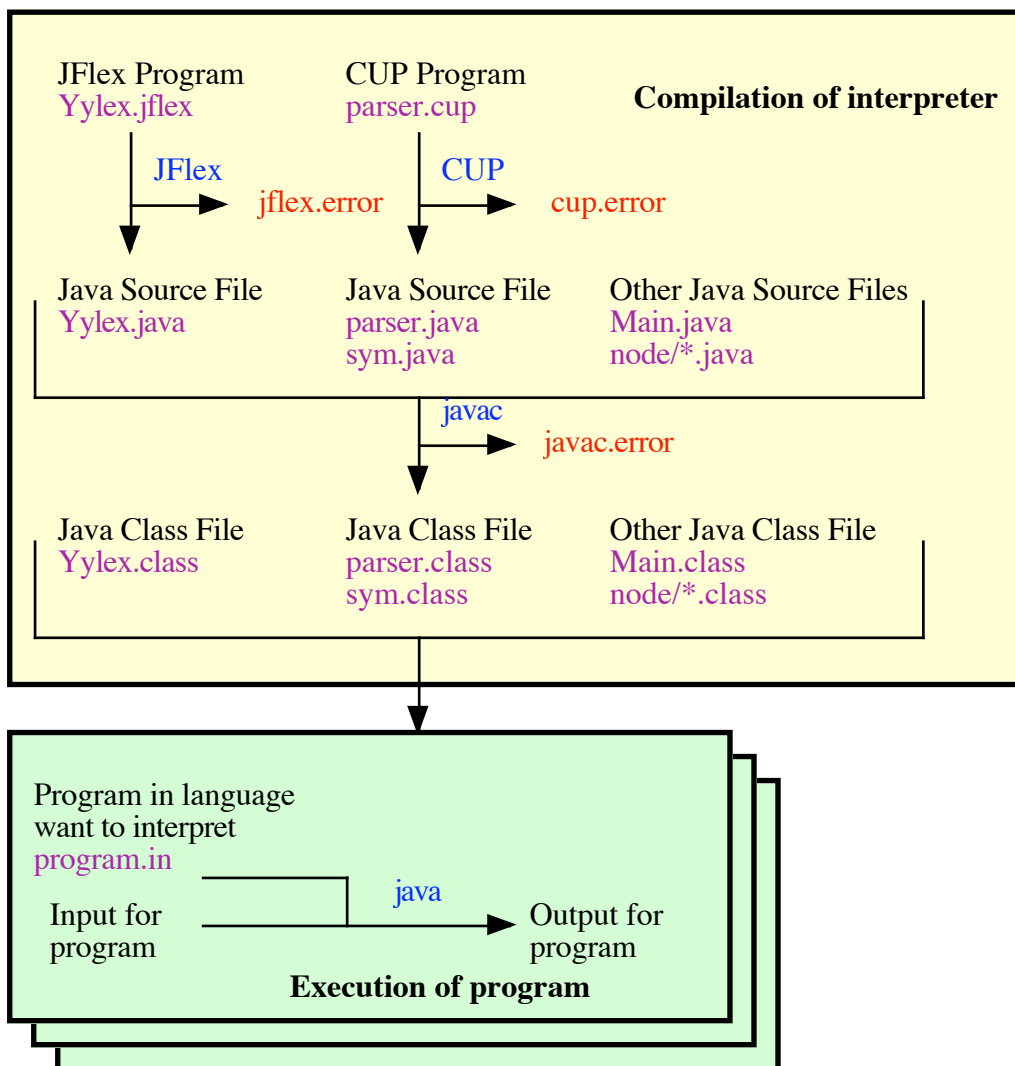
JFlex Program
Yylex.jflex

CUP Program
parser.cup

Compilation of interpreter

JFlex

jflex.error

CUP

cup.error

Java Source File
Yylex.java

Java Source File
parser.java
sym.java

Other Java Source Files
Main.java
node/*.java

javac

javac.error

Java Class File
Yylex.class

Java Class File
parser.class
sym.class

Other Java Class File
Main.class
node/*.class

Program in language want to interpret
program.in

java

Input for program

Output for program

Execution of program